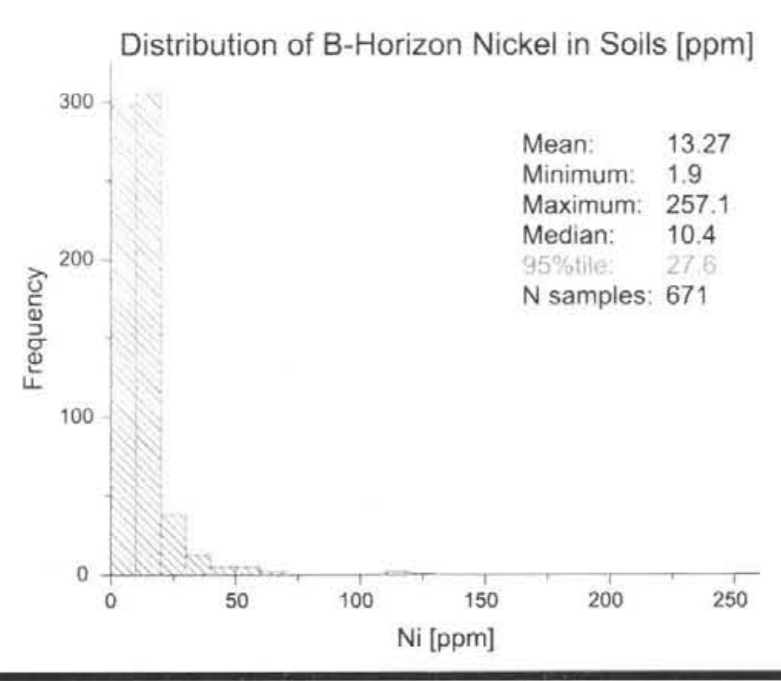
Distribution of B-Horizon Nickel in Soils [ppm]

| | |
|---|---|
| Mean: | 13.27 |
| Minimum: | 1.9 |
| Maximum: | 257.1 |
| Median: | 10.4 |
| 95%tile: | 27.6 |
| N samples: | 671 |

300
200
100
0
Frequency

0
50
100
150
200
250
Ni [ppm]